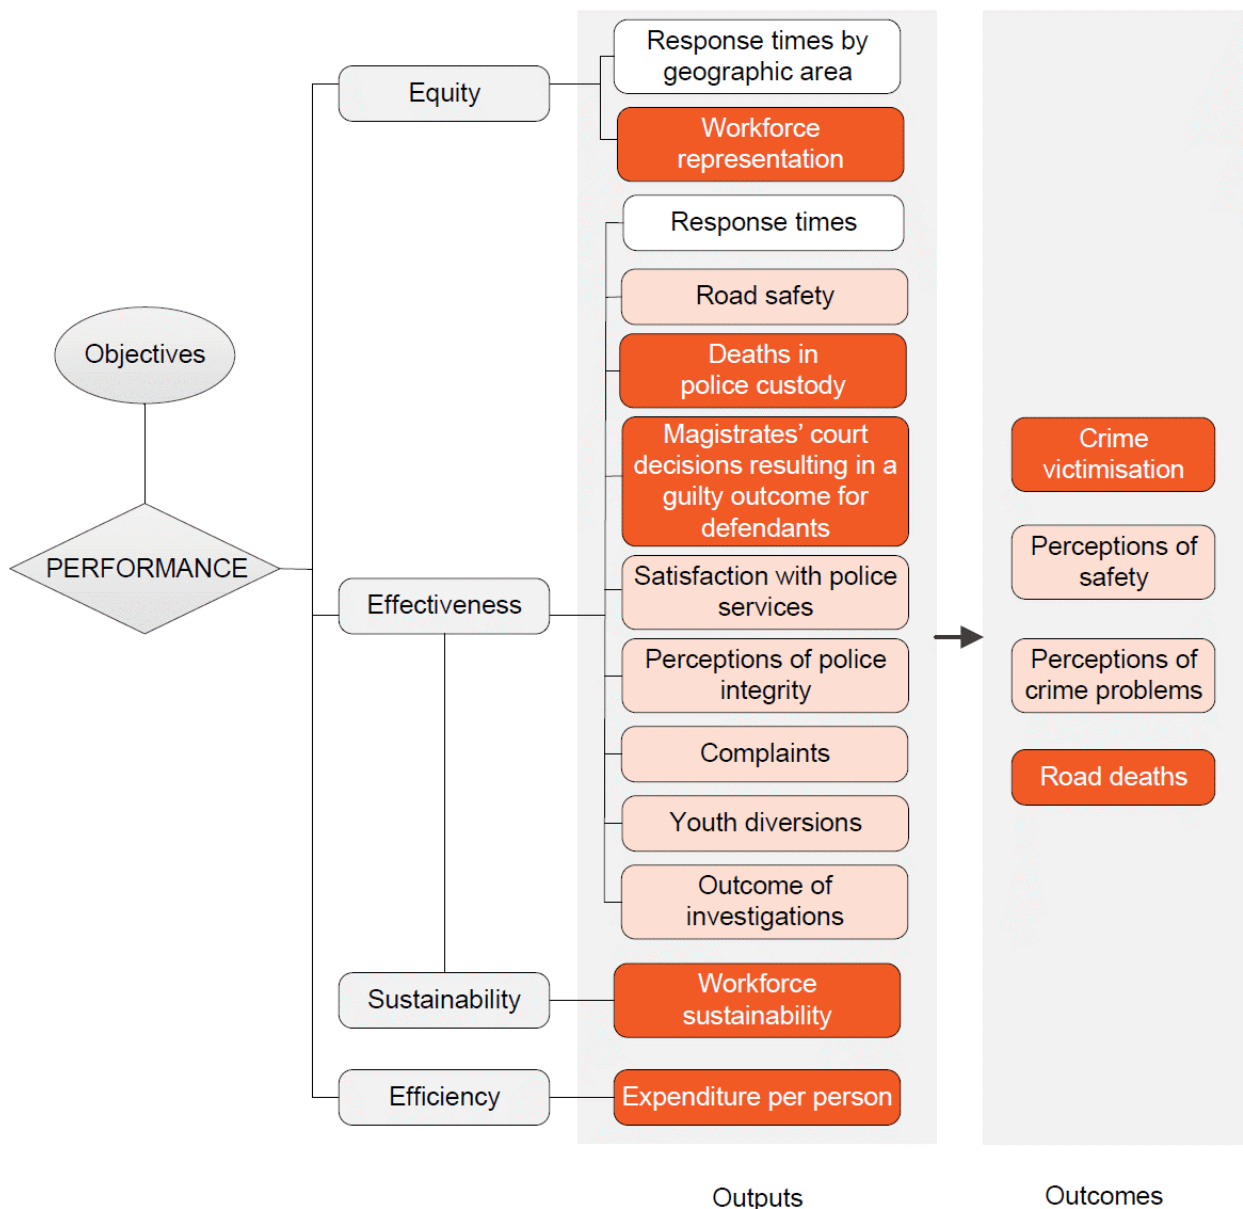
Objectives

PERFORMANCE

Equity

Effectiveness

Sustainability

Efficiency

Response times by geographic area

Workforce representation

Response times

Road safety

Deaths in police custody

Magistrates' court decisions resulting in a guilty outcome for defendants

Satisfaction with police services

Perceptions of police integrity

Complaints

Youth diversions

Outcome of investigations

Workforce sustainability

Expenditure per person

Crime victimisation

Perceptions of safety

Perceptions of crime problems

Road deaths

Outputs

Outcomes